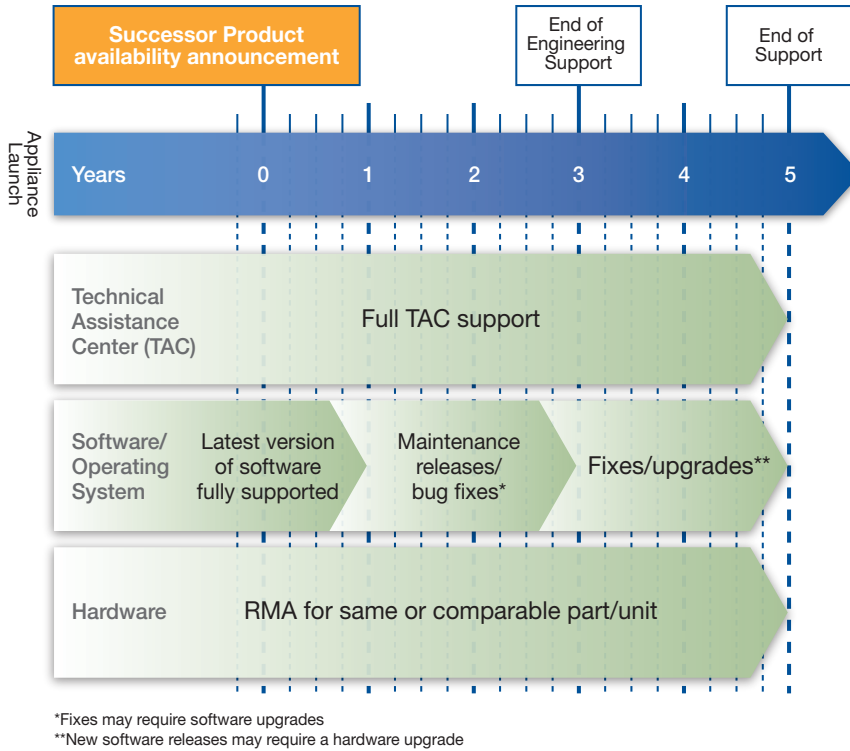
Successor Product availability announcement

End of Engineering Support

End of Support

Appliance Launch

Years 0 1 2 3 4 5

Technical Assistance Center (TAC)

Full TAC support

Software/ Operating System

Latest version of software fully supported

Maintenance releases/ bug fixes*

Fixes/upgrades**

Hardware

RMA for same or comparable part/unit

*Fixes may require software upgrades
**New software releases may require a hardware upgrade